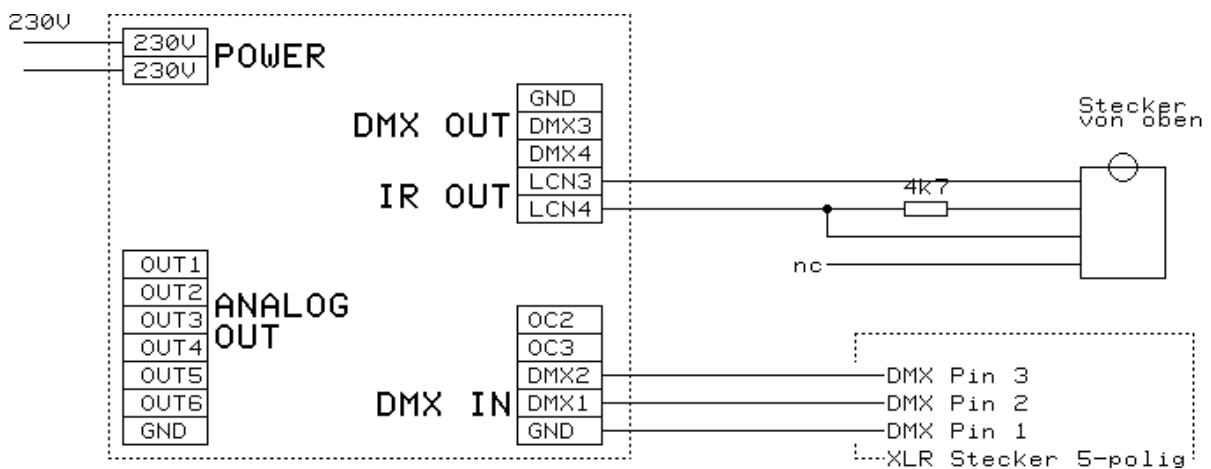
230V
230V
230V
POWER
GND
DMX OUT
DMX3
DMX4
IR OUT
LCN3
LCN4
Stecker
von oben
4k7
nc
OUT1
OUT2
OUT3
OUT4
OUT5
OUT6
GND
ANALOG
OUT
OC2
OC3
DMX2
DMX IN
DMX1
GND
DMX Pin 3
DMX Pin 2
DMX Pin 1
XLR Stecker 5-polig